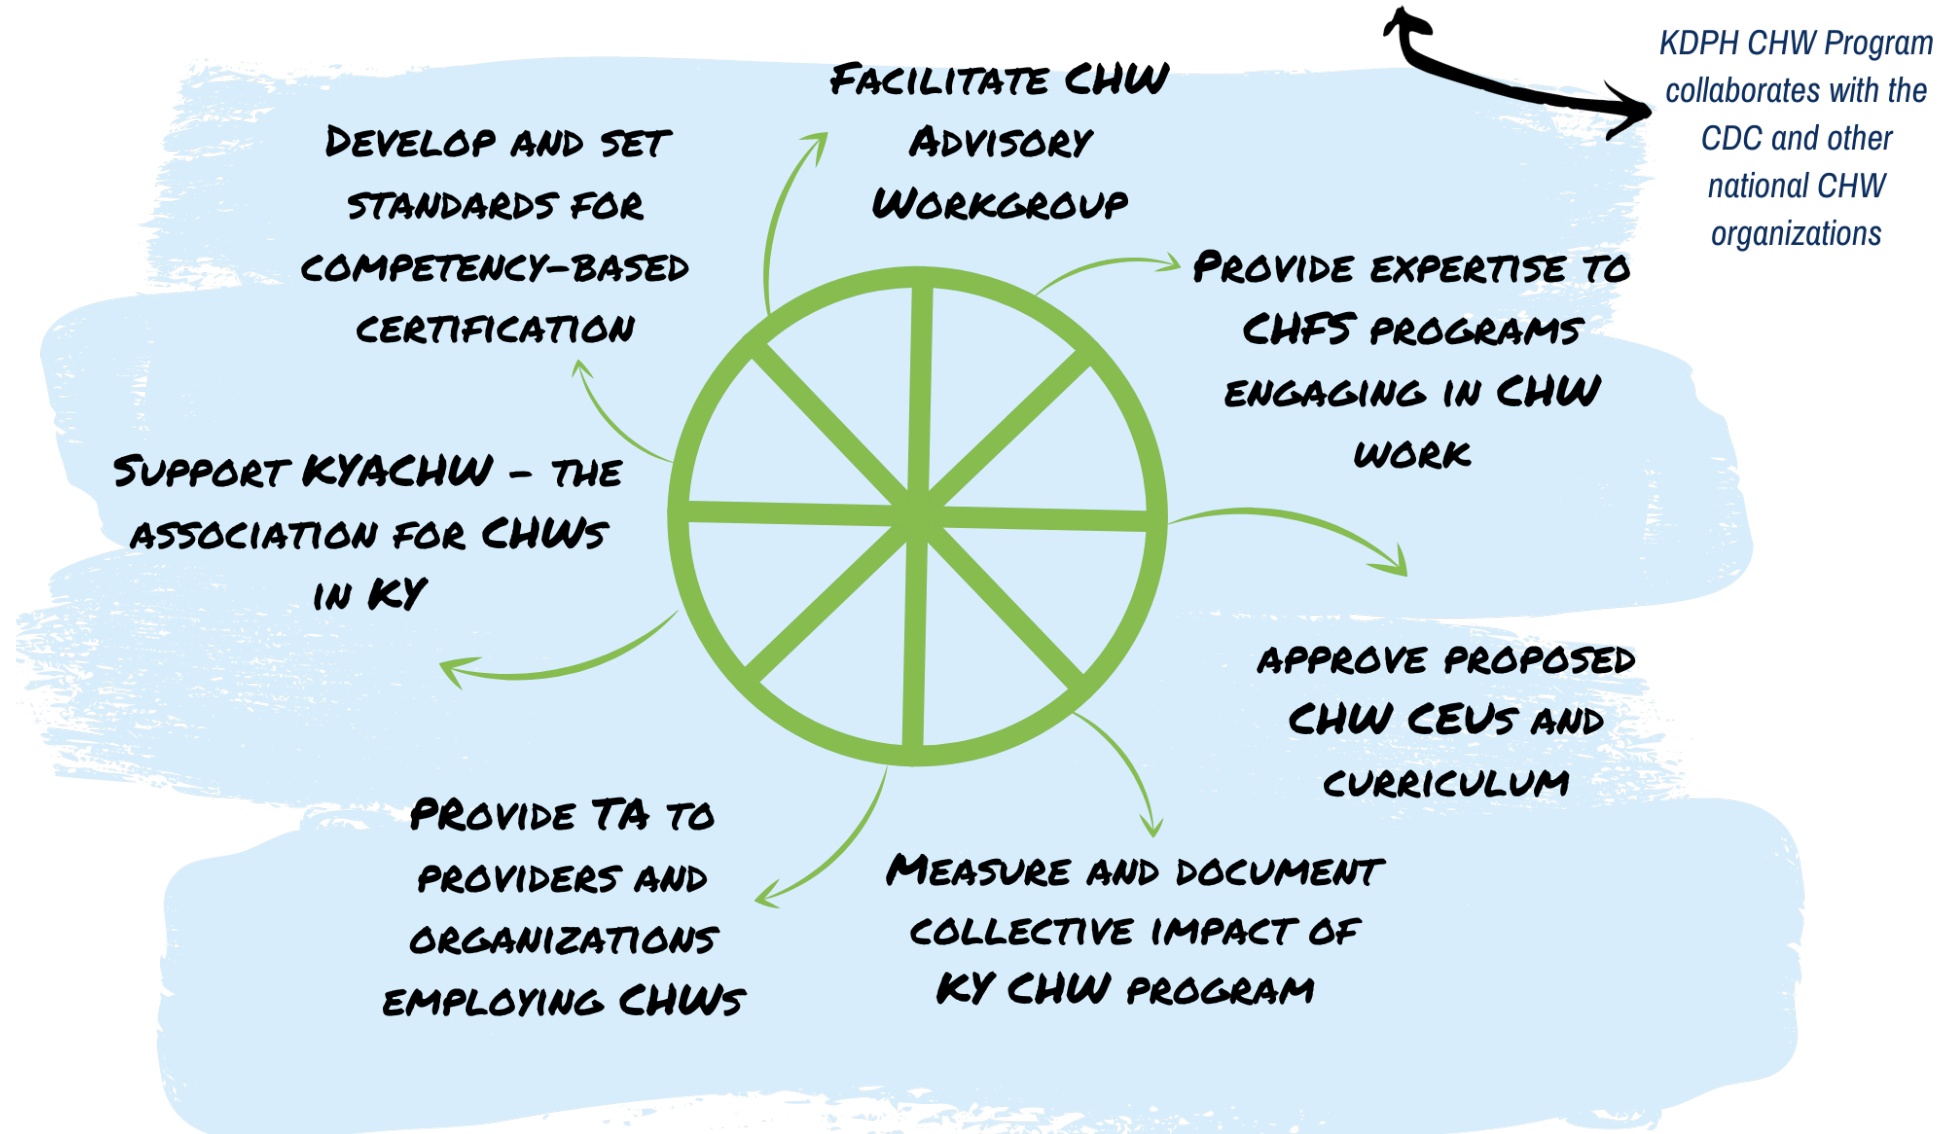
Facilitate CHW Advisory Workgroup

KDPH CHW Program collaborates with the CDC and other national CHW organizations

Develop and set standards for competency-based certification

Provide expertise to CHFS programs engaging in CHW work

Support KYACHW – the association for CHWs in KY

approve proposed CHW CEUs and curriculum

Provide TA to providers and organizations employing CHWs

Measure and document collective impact of KY CHW program